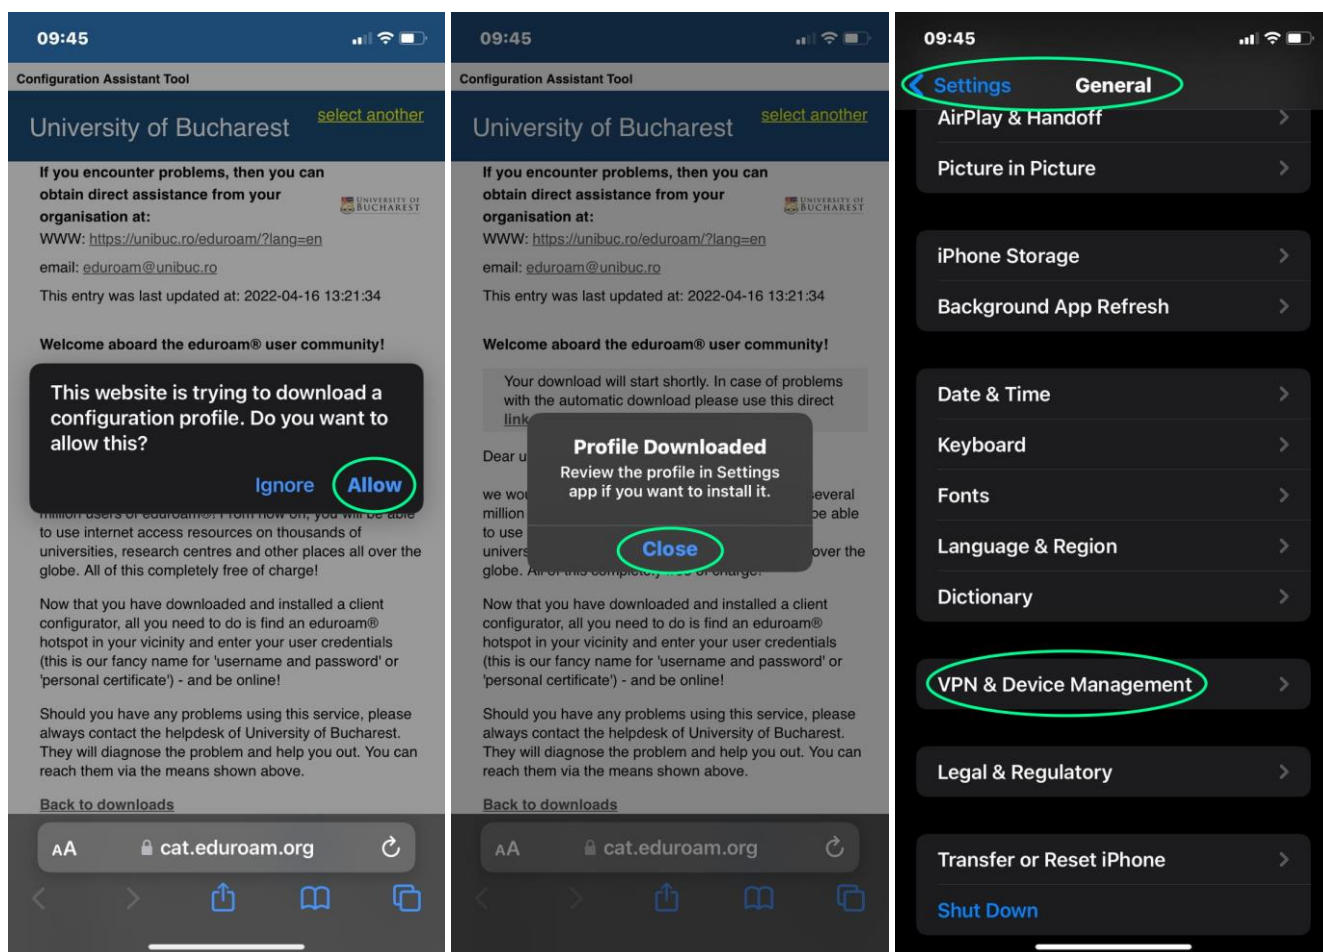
09:45

Configuration Assistant Tool

University of Bucharest

select another

If you encounter problems, then you can obtain direct assistance from your organisation at:

UNIVERSITY OF BUCHAREST

WWW: https://unibuc.ro/eduroam/?lang=en

email: eduroam@unibuc.ro

This entry was last updated at: 2022-04-16 13:21:34

Welcome aboard the eduroam® user community!

This website is trying to download a configuration profile. Do you want to allow this?

Ignore Allow

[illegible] to use internet access resources on thousands of universities, research centres and other places all over the globe. All of this completely free of charge!

Now that you have downloaded and installed a client configurator, all you need to do is find an eduroam® hotspot in your vicinity and enter your user credentials (this is our fancy name for 'username and password' or 'personal certificate') - and be online!

Should you have any problems using this service, please always contact the helpdesk of University of Bucharest. They will diagnose the problem and help you out. You can reach them via the means shown above.

Back to downloads

AA cat.eduroam.org

09:45

Configuration Assistant Tool

University of Bucharest

select another

If you encounter problems, then you can obtain direct assistance from your organisation at:

UNIVERSITY OF BUCHAREST

WWW: https://unibuc.ro/eduroam/?lang=en

email: eduroam@unibuc.ro

This entry was last updated at: 2022-04-16 13:21:34

Welcome aboard the eduroam® user community!

Your download will start shortly. In case of problems with the automatic download please use this direct link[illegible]

Dear u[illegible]

we wo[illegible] several million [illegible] be able to use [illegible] univers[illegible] over the globe. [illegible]

Profile Downloaded

Review the profile in Settings app if you want to install it.

Close

Now that you have downloaded and installed a client configurator, all you need to do is find an eduroam® hotspot in your vicinity and enter your user credentials (this is our fancy name for 'username and password' or 'personal certificate') - and be online!

Should you have any problems using this service, please always contact the helpdesk of University of Bucharest. They will diagnose the problem and help you out. You can reach them via the means shown above.

Back to downloads

AA cat.eduroam.org

09:45

Settings General

AirPlay & Handoff

Picture in Picture

iPhone Storage

Background App Refresh

Date & Time

Keyboard

Fonts

Language & Region

Dictionary

VPN & Device Management

Legal & Regulatory

Transfer or Reset iPhone

Shut Down